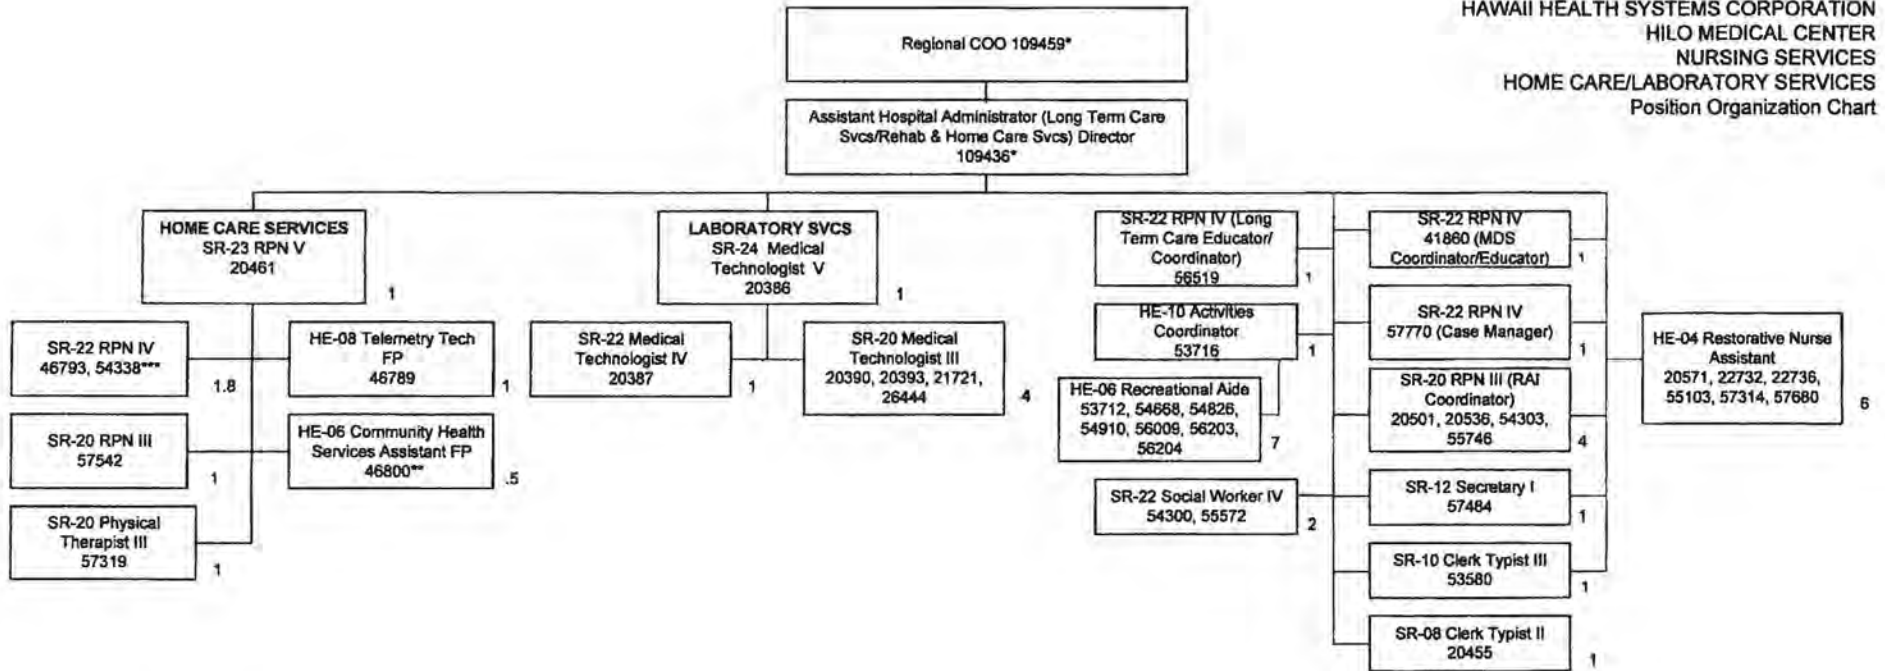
HAWAII HEALTH SYSTEMS CORPORATION
HILO MEDICAL CENTER
NURSING SERVICES
HOME CARE/LABORATORY SERVICES
Position Organization Chart

Regional COO 109459*

Assistant Hospital Administrator (Long Term Care Svcs/Rehab & Home Care Svcs) Director 109436*

HOME CARE SERVICES
SR-23 RPN V
20461
1

SR-22 RPN IV
46793, 54338***
1.8

HE-08 Telemetry Tech FP
46789
1

SR-20 RPN III
57542
1

HE-06 Community Health Services Assistant FP
46800**
.5

SR-20 Physical Therapist III
57319
1

LABORATORY SVCS
SR-24 Medical Technologist V
20386
1

SR-22 Medical Technologist IV
20387
1

SR-20 Medical Technologist III
20390, 20393, 21721, 26444
4

SR-22 RPN IV (Long Term Care Educator/ Coordinator)
56519
1

HE-10 Activities Coordinator
53716
1

HE-06 Recreational Aide
53712, 54668, 54826, 54910, 56009, 56203, 56204
7

SR-22 Social Worker IV
54300, 55572
2

SR-22 RPN IV
41860 (MDS Coordinator/Educator)
1

SR-22 RPN IV
57770 (Case Manager)
1

SR-20 RPN III (RAI Coordinator)
20501, 20536, 54303, 55746
4

SR-12 Secretary I
57484
1

SR-10 Clerk Typist III
53580
1

SR-08 Clerk Typist II
20455
1

HE-04 Restorative Nurse Assistant
20571, 22732, 22736, 55103, 57314, 57680
6